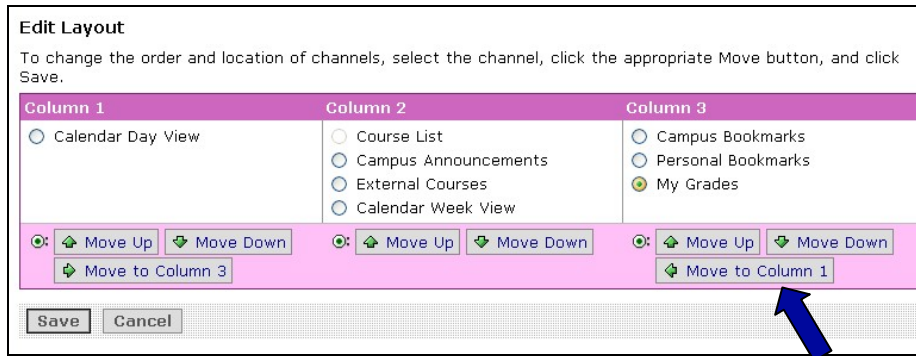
Edit Layout

To change the order and location of channels, select the channel, click the appropriate Move button, and click Save.

| Column 1 | Column 2 | Column 3 |
|---|---|---|
| Calendar Day View | Course List<br>Campus Announcements<br>External Courses<br>Calendar Week View | Campus Bookmarks<br>Personal Bookmarks<br>My Grades |
| Move Up · Move Down · Move to Column 3 | Move Up · Move Down | Move Up · Move Down · Move to Column 1 |

Save Cancel